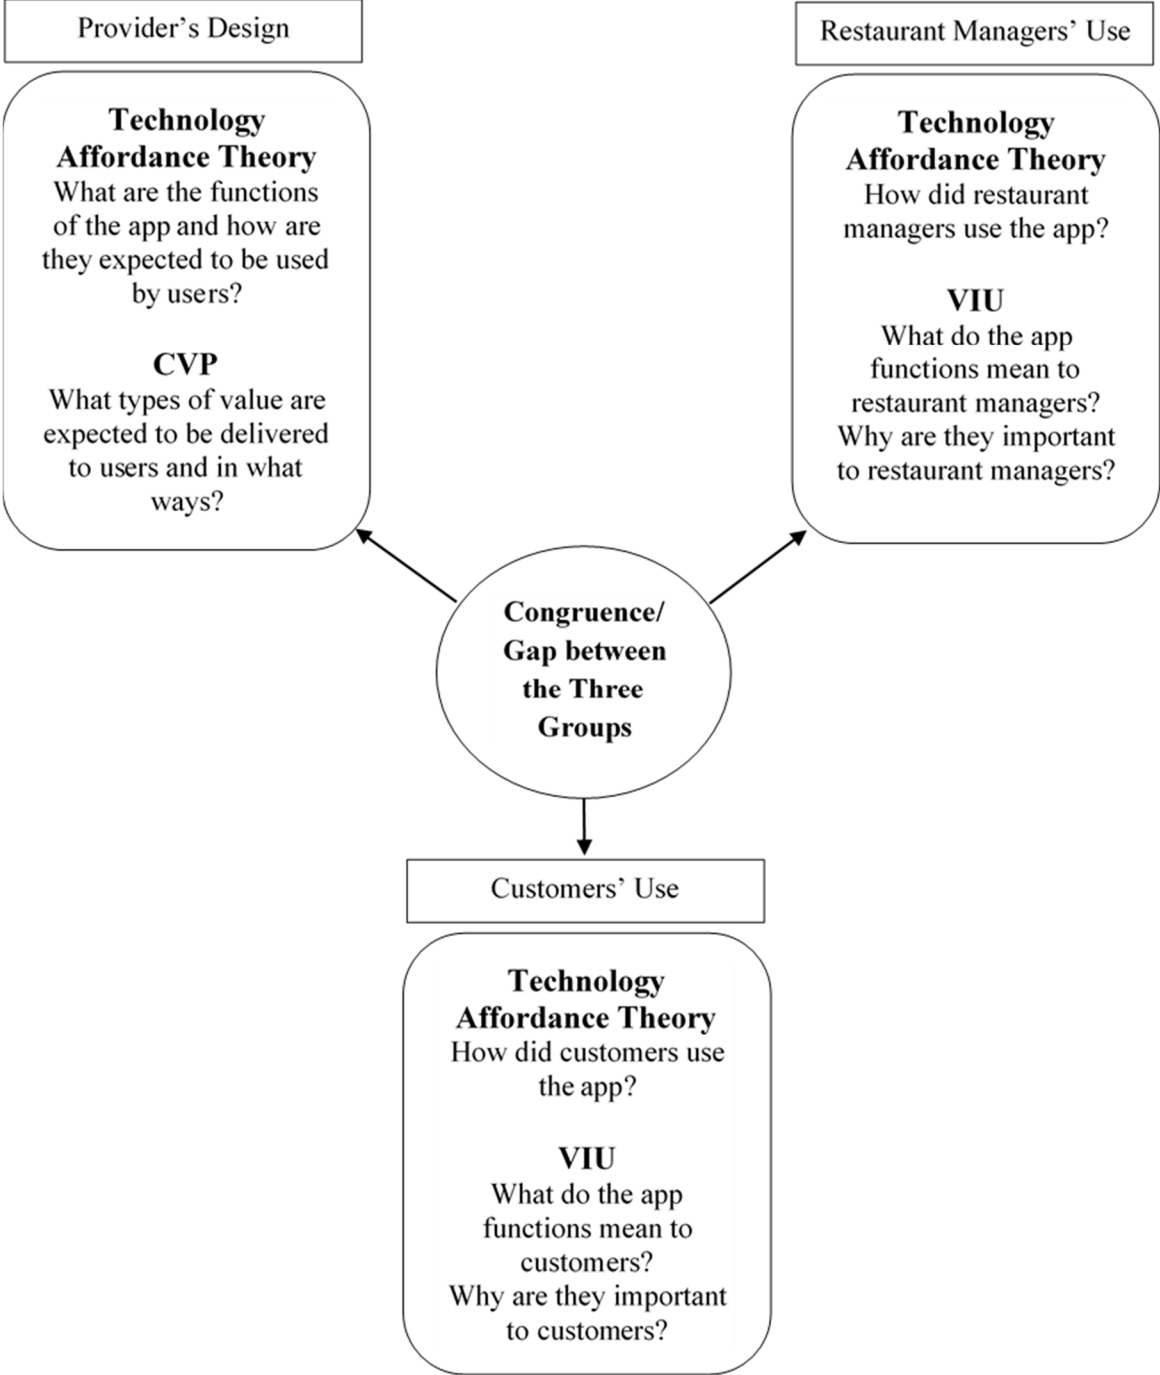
Provider's Design

Technology Affordance Theory
What are the functions of the app and how are they expected to be used by users?

CVP
What types of value are expected to be delivered to users and in what ways?

Restaurant Managers' Use

Technology Affordance Theory
How did restaurant managers use the app?

VIU
What do the app functions mean to restaurant managers? Why are they important to restaurant managers?

Congruence/ Gap between the Three Groups

Customers' Use

Technology Affordance Theory
How did customers use the app?

VIU
What do the app functions mean to customers? Why are they important to customers?